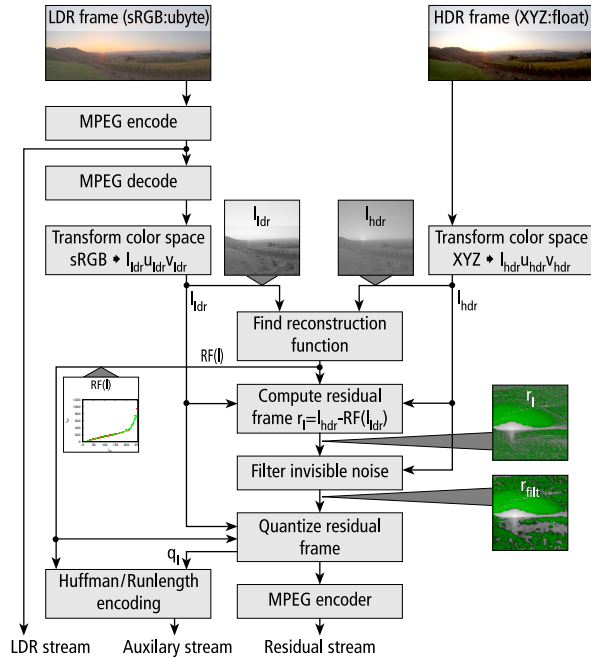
LDR frame (sRGB:ubyte)

HDR frame (XYZ:float)

MPEG encode

MPEG decode

Transform color space sRGB → $l_{ldr}u_{ldr}v_{ldr}$

$l_{ldr}$

$l_{hdr}$

Transform color space XYZ → $l_{hdr}u_{hdr}v_{hdr}$

$l_{ldr}$

$l_{hdr}$

Find reconstruction function

RF(l)

RF(l)

Compute residual frame $r_l=l_{hdr}$-RF($l_{ldr}$)

$r_l$

Filter invisible noise

$r_{filt}$

Quantize residual frame

$q_l$

Huffman/Runlength encoding

MPEG encoder

LDR stream

Auxilary stream

Residual stream